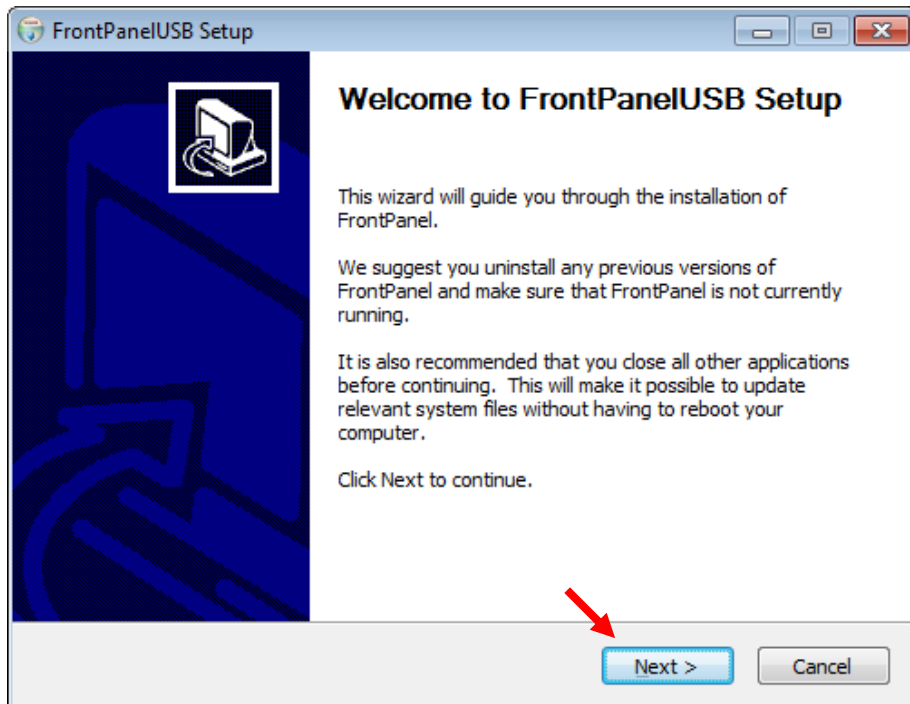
FrontPanelUSB Setup

Welcome to FrontPanelUSB Setup

This wizard will guide you through the installation of FrontPanel.

We suggest you uninstall any previous versions of FrontPanel and make sure that FrontPanel is not currently running.

It is also recommended that you close all other applications before continuing. This will make it possible to update relevant system files without having to reboot your computer.

Click Next to continue.

Next >

Cancel